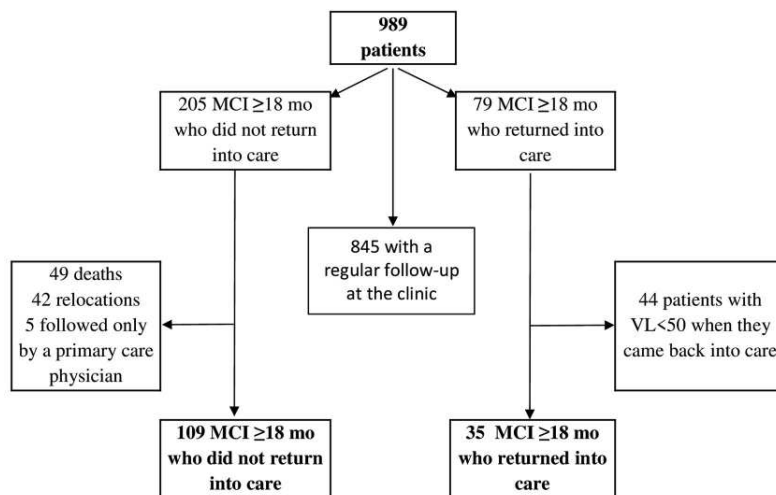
989 patients

205 MCI $\geq$18 mo who did not return into care

79 MCI $\geq$18 mo who returned into care

845 with a regular follow-up at the clinic

49 deaths
42 relocations
5 followed only by a primary care physician

44 patients with VL<50 when they came back into care

109 MCI $\geq$18 mo who did not return into care

35 MCI $\geq$18 mo who returned into care